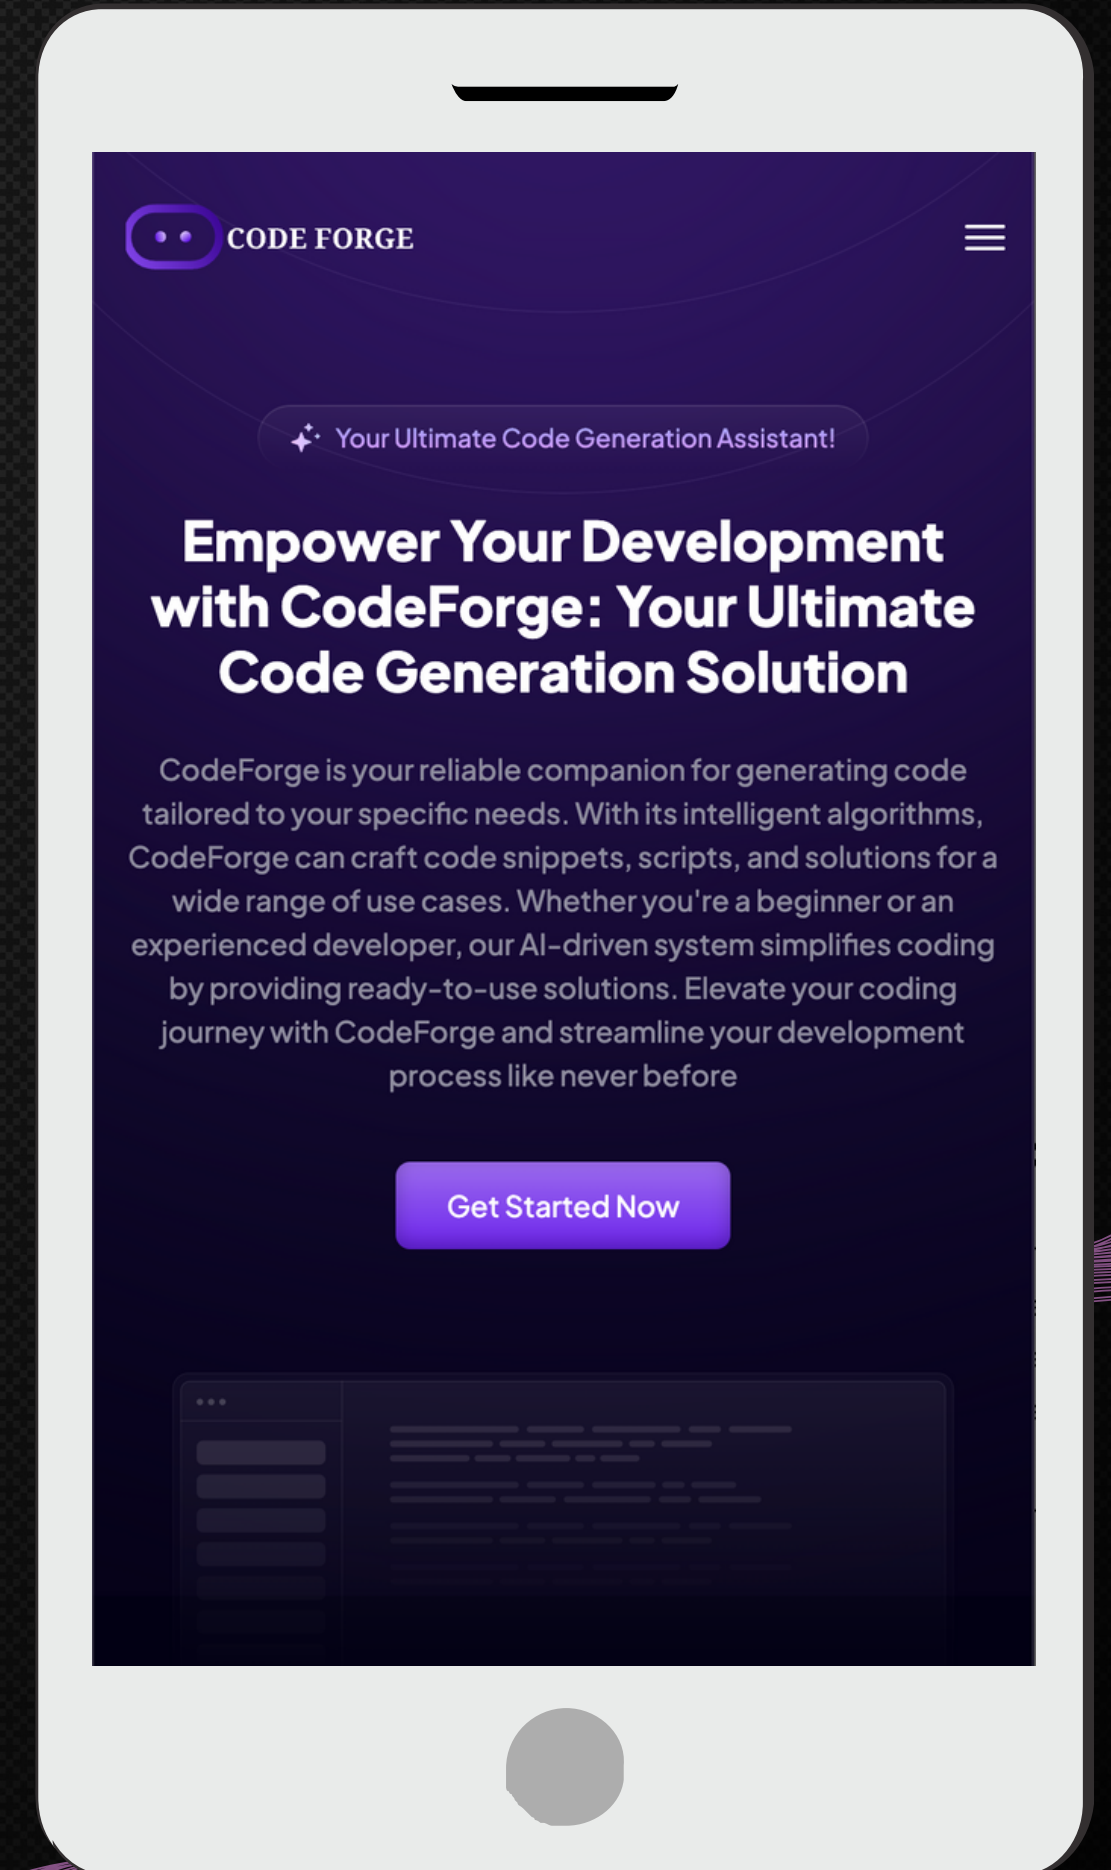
CODE FORGE

Your Ultimate Code Generation Assistant!

Empower Your Development with CodeForge: Your Ultimate Code Generation Solution

CodeForge is your reliable companion for generating code tailored to your specific needs. With its intelligent algorithms, CodeForge can craft code snippets, scripts, and solutions for a wide range of use cases. Whether you're a beginner or an experienced developer, our AI-driven system simplifies coding by providing ready-to-use solutions. Elevate your coding journey with CodeForge and streamline your development process like never before

Get Started Now